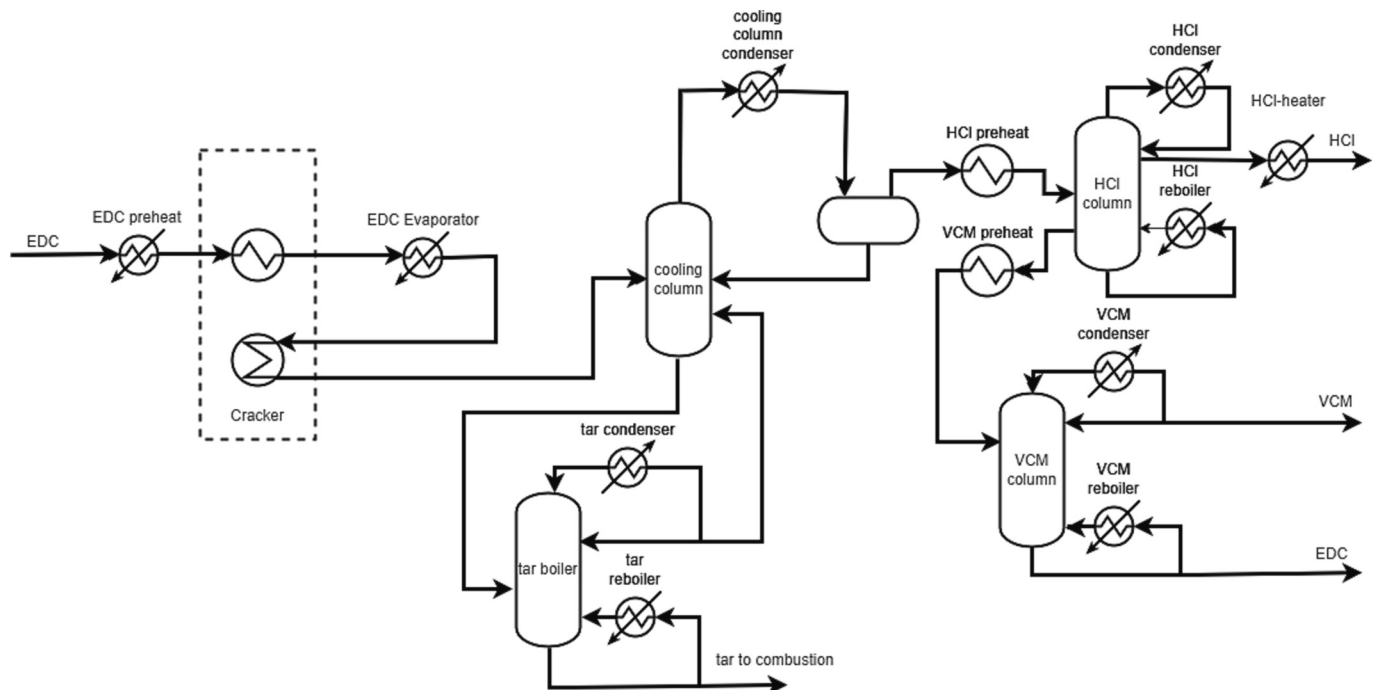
cooling column condenser

HCl condenser

HCl-heater

HCl preheat

HCl

HCl column

HCl reboiler

EDC preheat

EDC Evaporator

EDC

VCM preheat

cooling column

VCM condenser

Cracker

VCM

tar condenser

VCM column

VCM reboiler

EDC

tar boiler

tar reboiler

tar to combustion